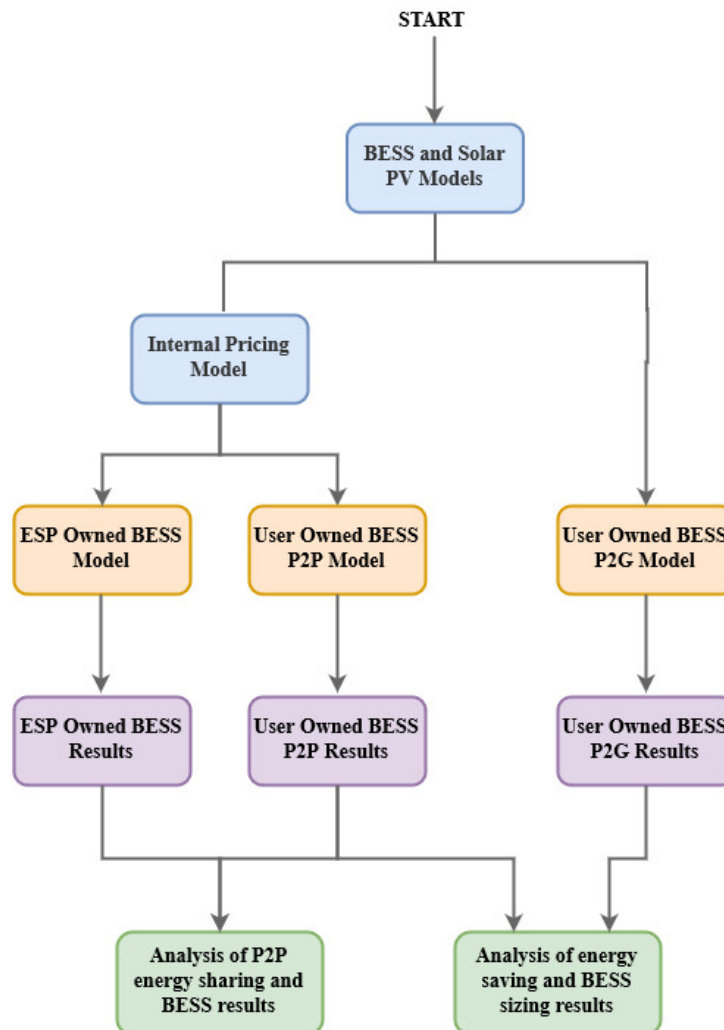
START

BESS and Solar PV Models

Internal Pricing Model

ESP Owned BESS Model

User Owned BESS P2P Model

User Owned BESS P2G Model

ESP Owned BESS Results

User Owned BESS P2P Results

User Owned BESS P2G Results

Analysis of P2P energy sharing and BESS results

Analysis of energy saving and BESS sizing results